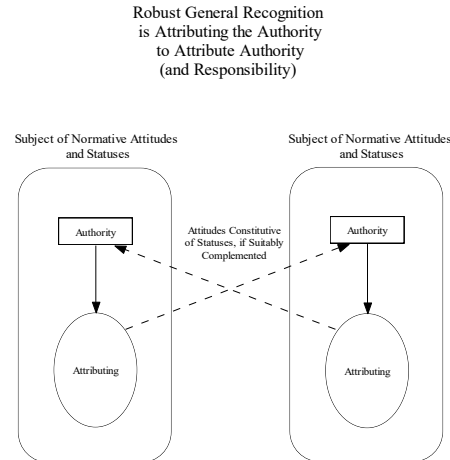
Robust General Recognition
is Attributing the Authority
to Attribute Authority
(and Responsibility)

Subject of Normative Attitudes and Statuses

Subject of Normative Attitudes and Statuses

Authority

Attitudes Constitutive of Statuses, if Suitably Complemented

Authority

Attributing

Attributing